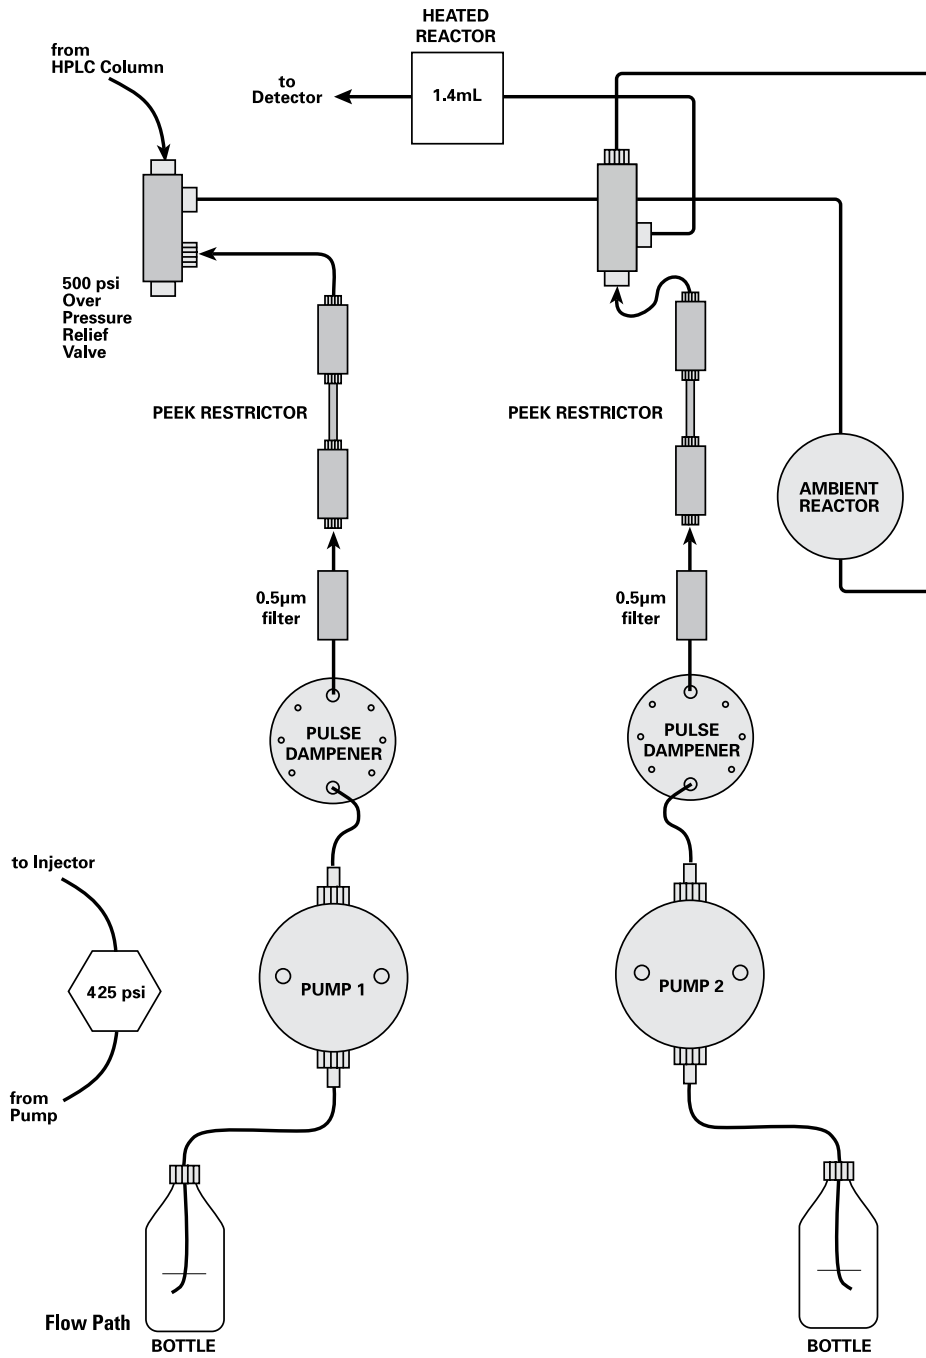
HEATED REACTOR

from HPLC Column

to Detector

1.4mL

500 psi Over Pressure Relief Valve

PEEK RESTRICTOR

PEEK RESTRICTOR

AMBIENT REACTOR

0.5μm filter

0.5μm filter

PULSE DAMPENER

PULSE DAMPENER

to Injector

425 psi

from Pump

PUMP 1

PUMP 2

Flow Path

BOTTLE

BOTTLE